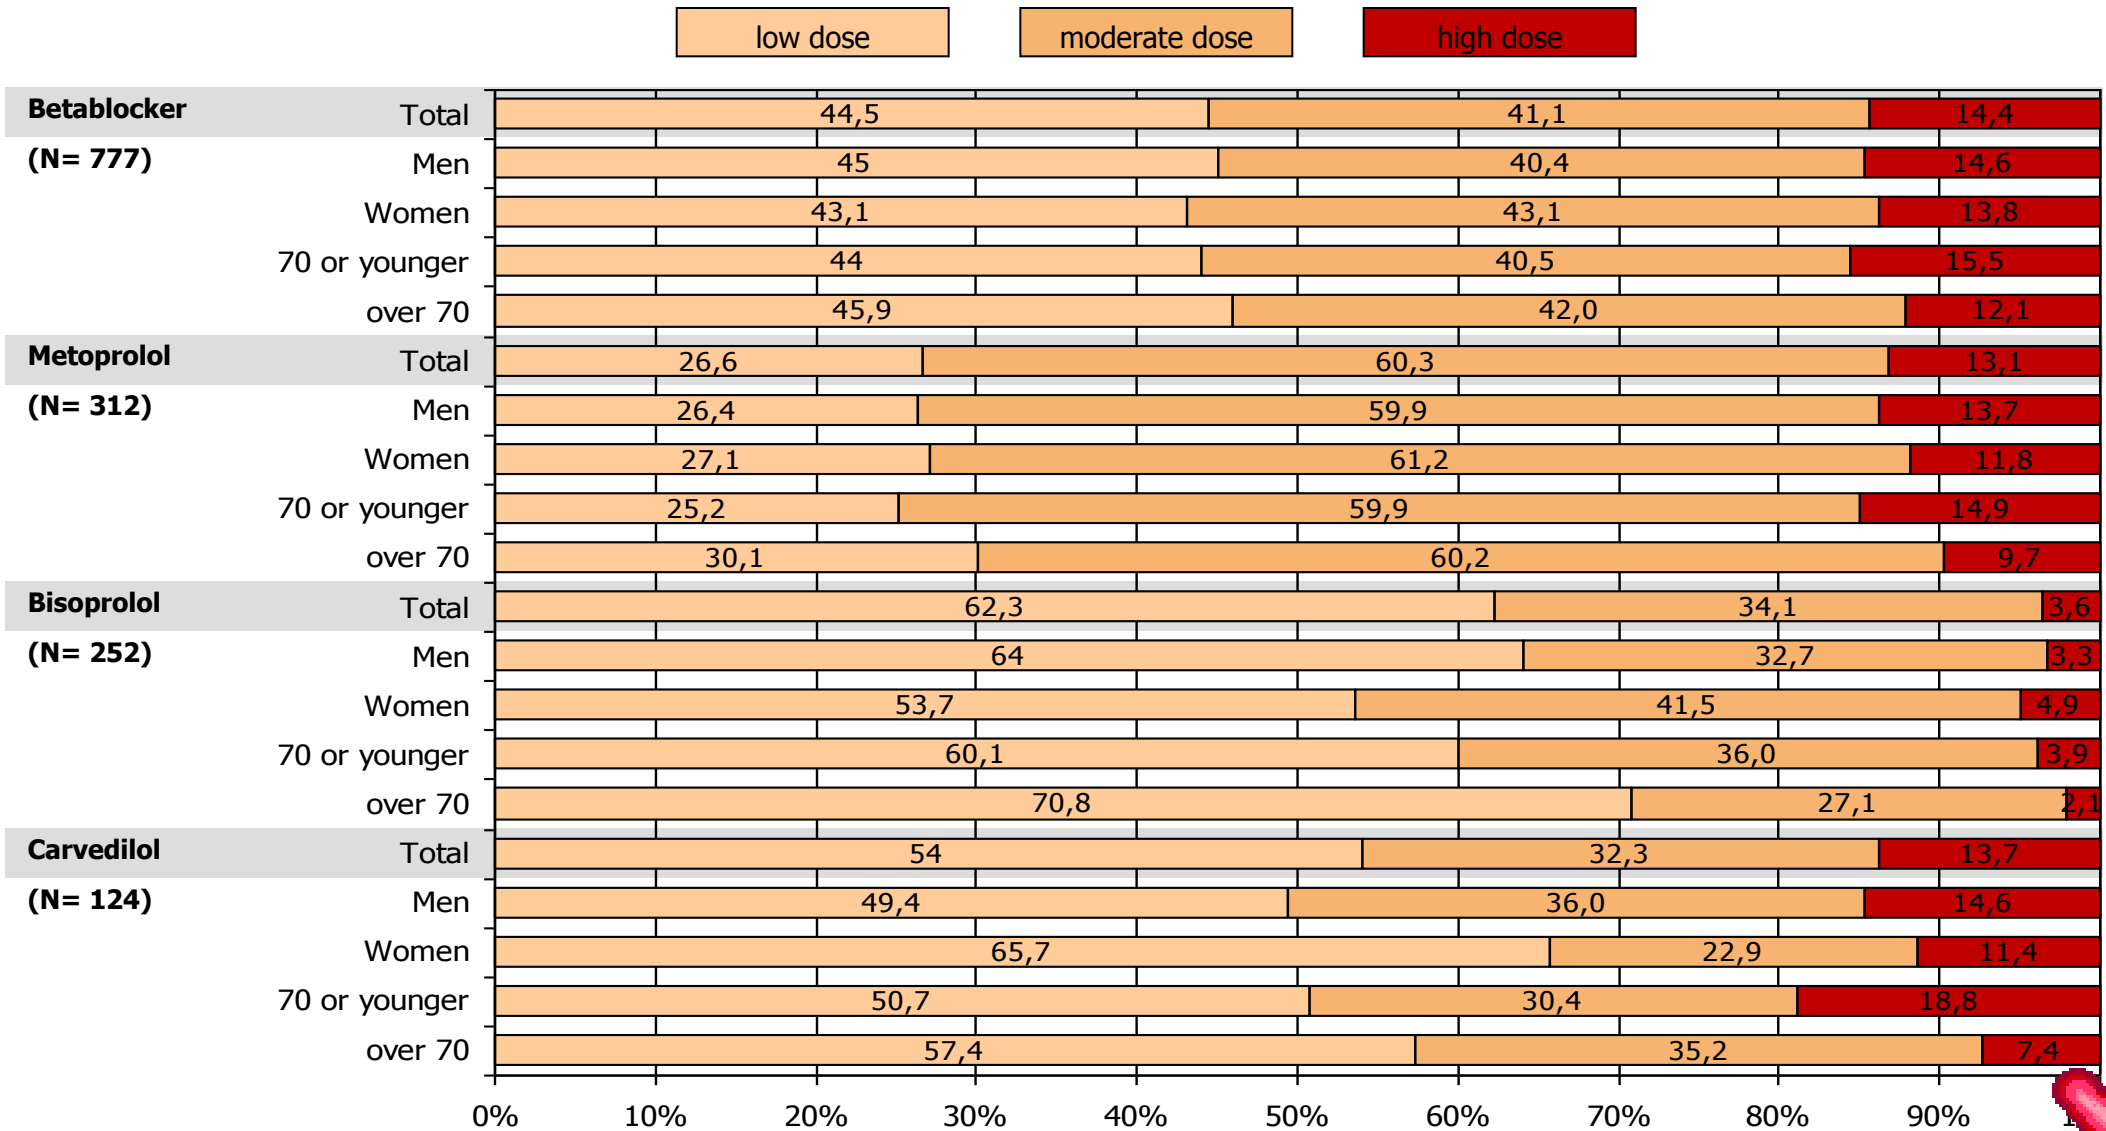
low dose | moderate dose | high dose

| | | low dose | moderate dose | high dose |
|---|---|---|---|---|
| Betablocker (N= 777) | Total | 44,5 | 41,1 | 14,4 |
| | Men | 45 | 40,4 | 14,6 |
| | Women | 43,1 | 43,1 | 13,8 |
| | 70 or younger | 44 | 40,5 | 15,5 |
| | over 70 | 45,9 | 42,0 | 12,1 |
| Metoprolol (N= 312) | Total | 26,6 | 60,3 | 13,1 |
| | Men | 26,4 | 59,9 | 13,7 |
| | Women | 27,1 | 61,2 | 11,8 |
| | 70 or younger | 25,2 | 59,9 | 14,9 |
| | over 70 | 30,1 | 60,2 | 9,7 |
| Bisoprolol (N= 252) | Total | 62,3 | 34,1 | 3,6 |
| | Men | 64 | 32,7 | 3,3 |
| | Women | 53,7 | 41,5 | 4,9 |
| | 70 or younger | 60,1 | 36,0 | 3,9 |
| | over 70 | 70,8 | 27,1 | 2,1 |
| Carvedilol (N= 124) | Total | 54 | 32,3 | 13,7 |
| | Men | 49,4 | 36,0 | 14,6 |
| | Women | 65,7 | 22,9 | 11,4 |
| | 70 or younger | 50,7 | 30,4 | 18,8 |
| | over 70 | 57,4 | 35,2 | 7,4 |

0% 10% 20% 30% 40% 50% 60% 70% 80% 90% 1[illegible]